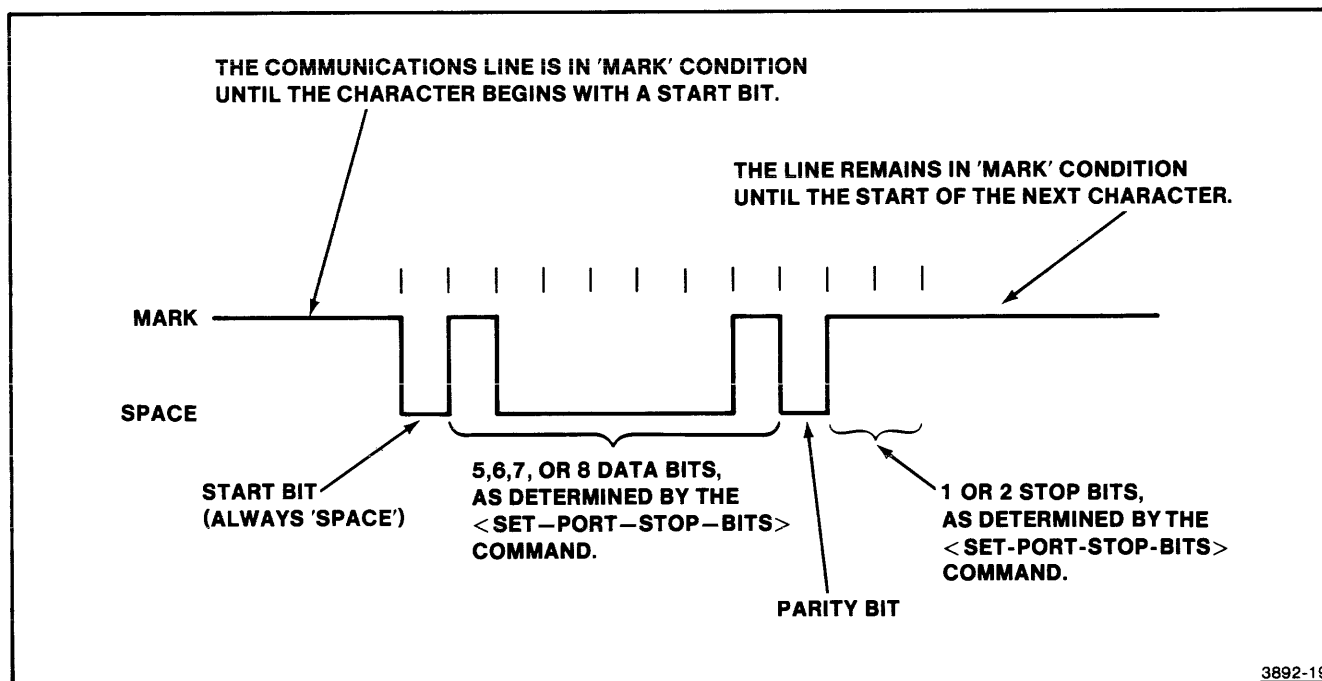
THE COMMUNICATIONS LINE IS IN 'MARK' CONDITION UNTIL THE CHARACTER BEGINS WITH A START BIT.

THE LINE REMAINS IN 'MARK' CONDITION UNTIL THE START OF THE NEXT CHARACTER.

MARK

SPACE

START BIT (ALWAYS 'SPACE')

5,6,7, OR 8 DATA BITS, AS DETERMINED BY THE <SET–PORT–STOP–BITS> COMMAND.

PARITY BIT

1 OR 2 STOP BITS, AS DETERMINED BY THE <SET-PORT-STOP-BITS> COMMAND.

3892-1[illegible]